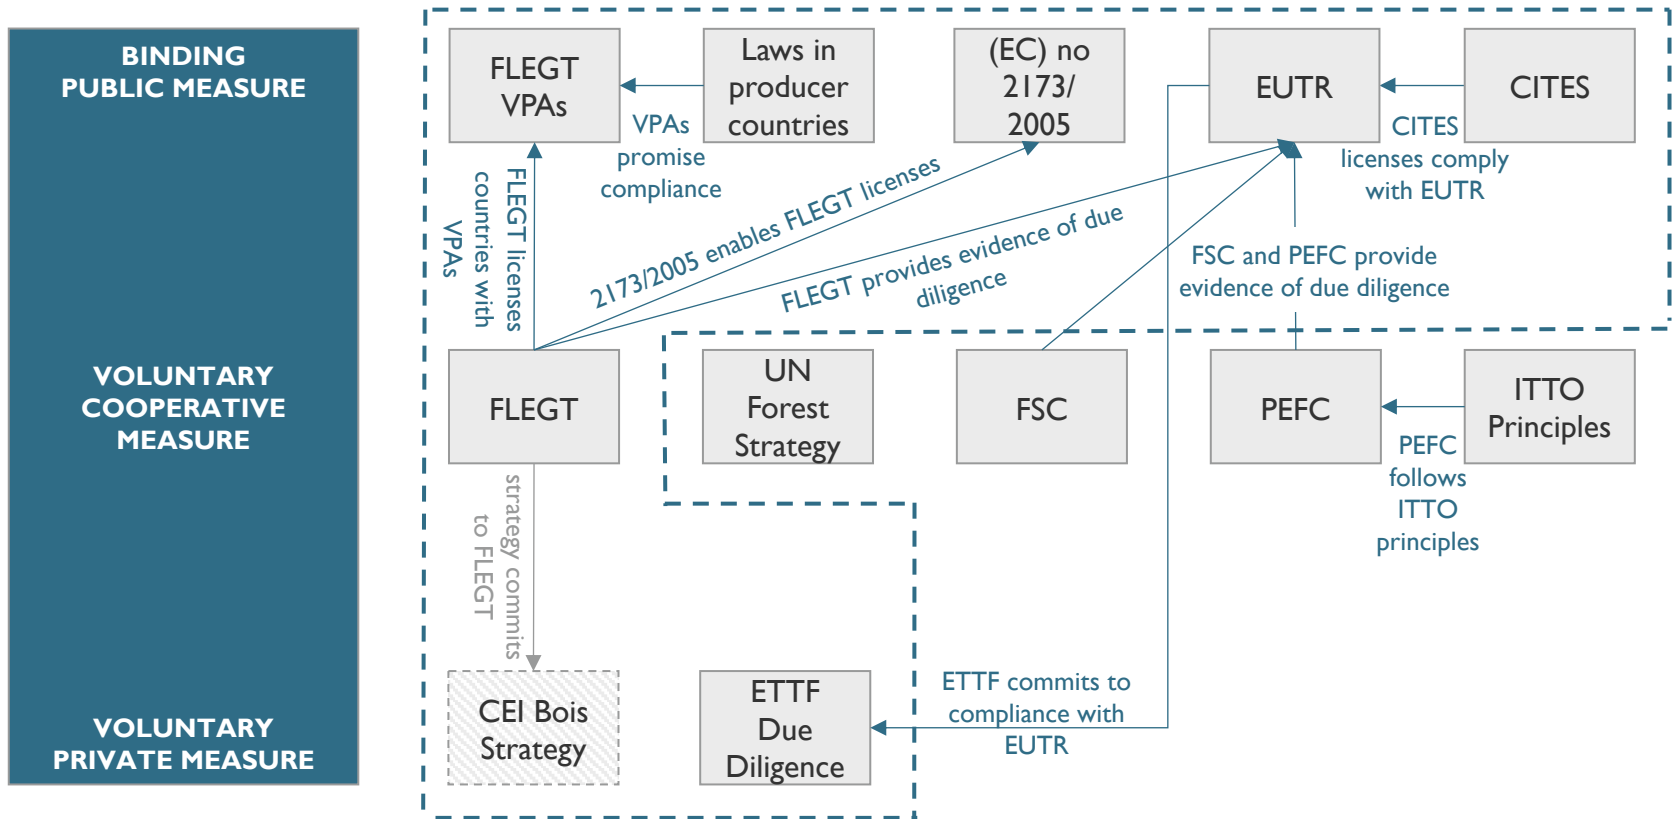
BINDING PUBLIC MEASURE

VOLUNTARY COOPERATIVE MEASURE

VOLUNTARY PRIVATE MEASURE

FLEGT VPAs

Laws in producer countries

VPAs promise compliance

(EC) no 2173/ 2005

EUTR

CITES

CITES licenses comply with EUTR

FLEGT licenses countries with VPAs

2173/2005 enables FLEGT licenses

FLEGT provides evidence of due diligence

FSC and PEFC provide evidence of due diligence

FLEGT

UN Forest Strategy

FSC

PEFC

ITTO Principles

PEFC follows ITTO principles

strategy commits to FLEGT

CEI Bois Strategy

ETTF Due Diligence

ETTF commits to compliance with EUTR